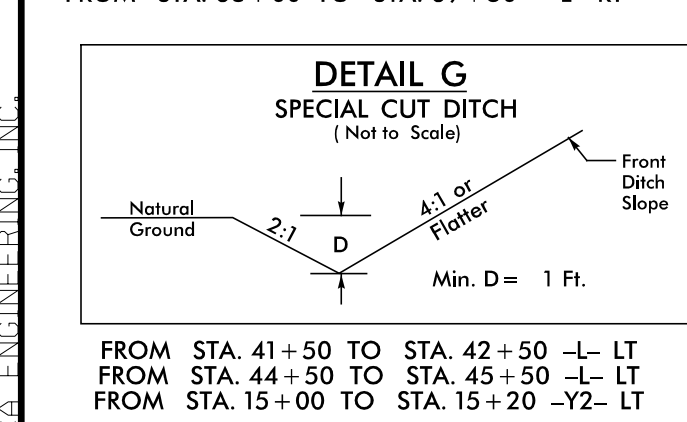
FROM STA. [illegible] TO STA. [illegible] –L– RT

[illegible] ENGINEERING, INC.

DETAIL G
SPECIAL CUT DITCH
( Not to Scale)

Natural Ground

2:1

D

4:1 or Flatter

Front Ditch Slope

Min. D = 1 Ft.

FROM STA. 41 + 50 TO STA. 42 + 50 –L– LT
FROM STA. 44 + 50 TO STA. 45 + 50 –L– LT
FROM STA. 15 + 00 TO STA. 15 + 20 –Y2– LT